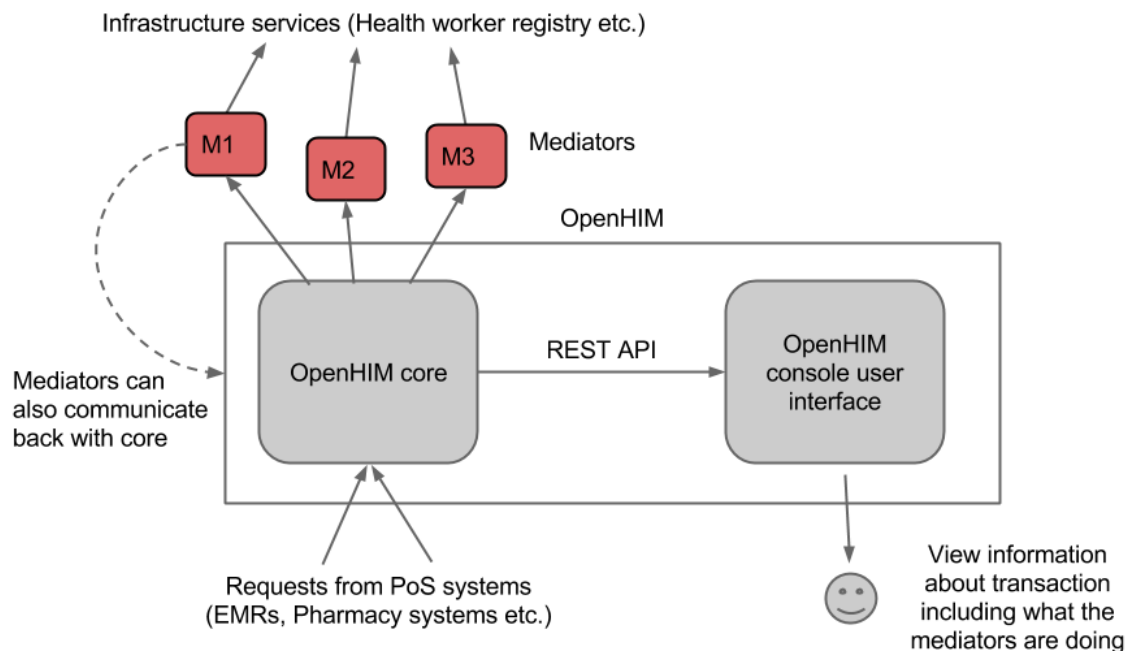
Infrastructure services (Health worker registry etc.)

M1

M2

M3

Mediators

OpenHIM

Mediators can also communicate back with core

OpenHIM core

REST API

OpenHIM console user interface

Requests from PoS systems (EMRs, Pharmacy systems etc.)

View information about transaction including what the mediators are doing